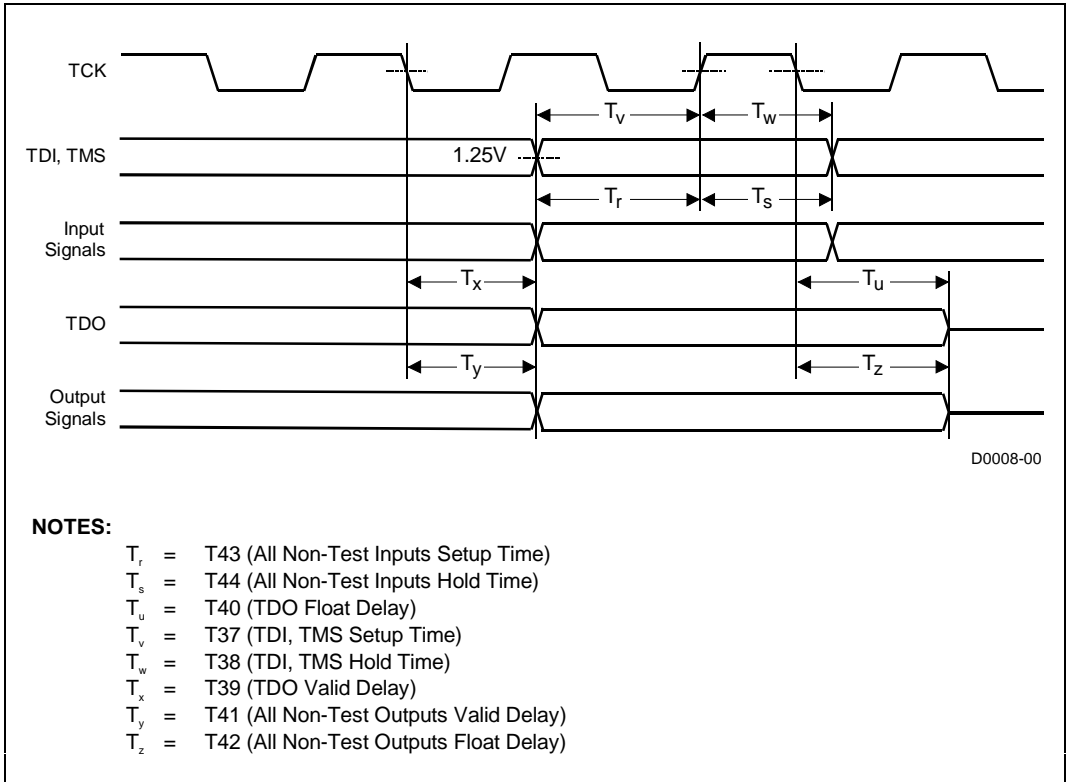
TCK

$T_v$ $T_w$

TDI, TMS

1.25V

$T_r$ $T_s$

Input Signals

$T_x$ $T_u$

TDO

$T_y$ $T_z$

Output Signals

D0008-00

NOTES:

$T_r$ = T43 (All Non-Test Inputs Setup Time)
$T_s$ = T44 (All Non-Test Inputs Hold Time)
$T_u$ = T40 (TDO Float Delay)
$T_v$ = T37 (TDI, TMS Setup Time)
$T_w$ = T38 (TDI, TMS Hold Time)
$T_x$ = T39 (TDO Valid Delay)
$T_y$ = T41 (All Non-Test Outputs Valid Delay)
$T_z$ = T42 (All Non-Test Outputs Float Delay)